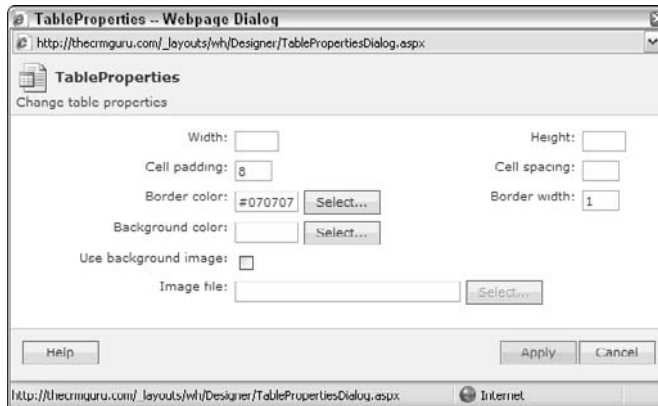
TableProperties -- Webpage Dialog

http://thecrmguru.com/_layouts/wh/Designer/TablePropertiesDialog.aspx

TableProperties

Change table properties

Width:

Height:

Cell padding: 8

Cell spacing:

Border color: #070707 Select...

Border width: 1

Background color: Select...

Use background image:

Image file: Select...

Help

Apply

Cancel

http://thecrmguru.com/_layouts/wh/Designer/TablePropertiesDialog.aspx

Internet